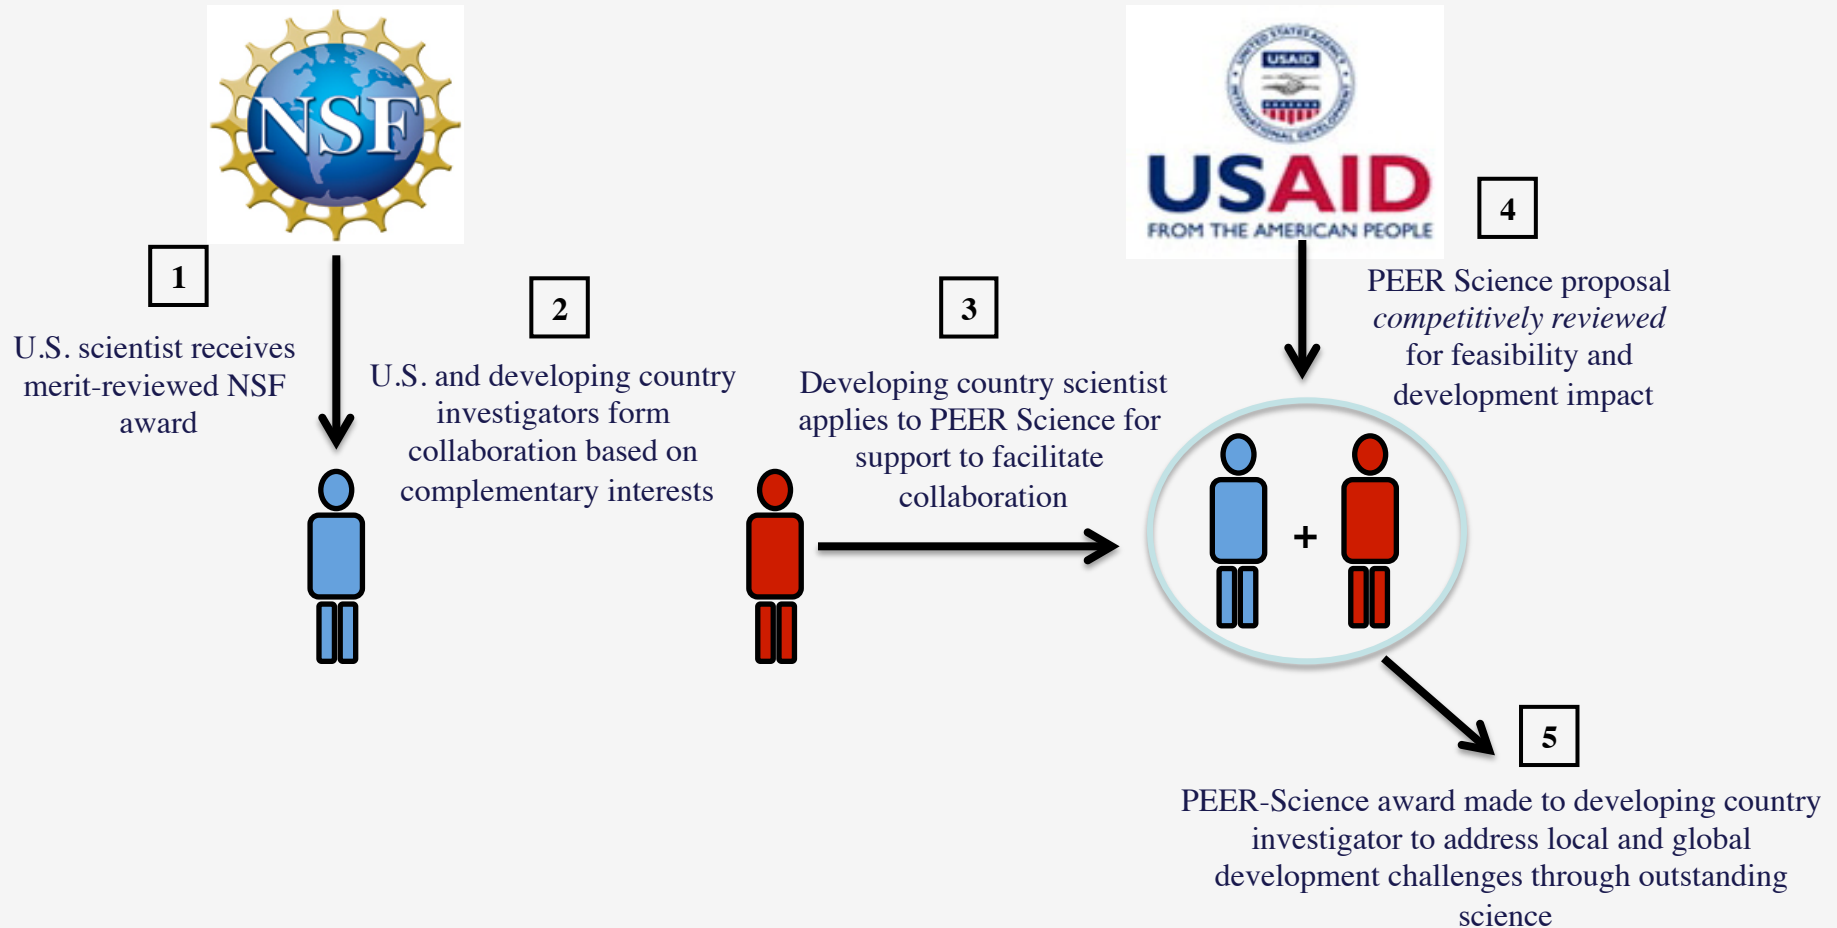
NSF

1

U.S. scientist receives merit-reviewed NSF award

2

U.S. and developing country investigators form collaboration based on complementary interests

3

Developing country scientist applies to PEER Science for support to facilitate collaboration

USAID

USAID
FROM THE AMERICAN PEOPLE

4

PEER Science proposal *competitively reviewed* for feasibility and development impact

+

5

PEER-Science award made to developing country investigator to address local and global development challenges through outstanding science